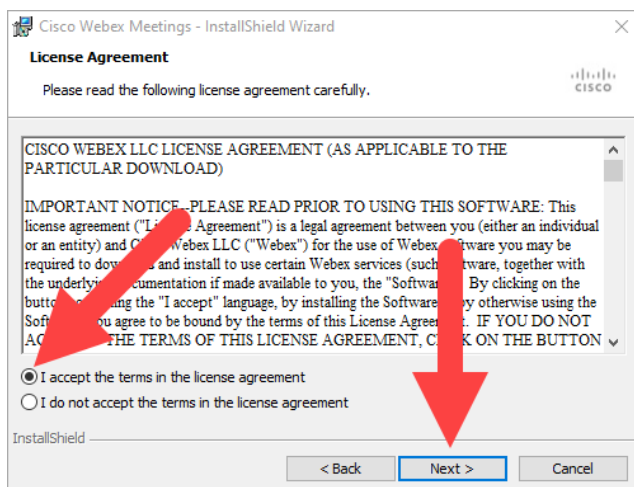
Cisco Webex Meetings - InstallShield Wizard

License Agreement

Please read the following license agreement carefully.

CISCO

CISCO WEBEX LLC LICENSE AGREEMENT (AS APPLICABLE TO THE PARTICULAR DOWNLOAD)

IMPORTANT NOTICE--PLEASE READ PRIOR TO USING THIS SOFTWARE: This license agreement ("Li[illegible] Agreement") is a legal agreement between you (either an individual or an entity) and C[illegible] Webex LLC ("Webex") for the use of Webex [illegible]ftware you may be required to dow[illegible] and install to use certain Webex services (such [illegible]ftware, together with the underlyi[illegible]cumentation if made available to you, the "Softwar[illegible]. By clicking on the butto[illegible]ing the "I accept" language, by installing the Software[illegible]y otherwise using the Soft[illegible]ou agree to be bound by the terms of this License Agree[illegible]t. IF YOU DO NOT A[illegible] THE TERMS OF THIS LICENSE AGREEMENT, C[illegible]K ON THE BUTTON

I accept the terms in the license agreement

I do not accept the terms in the license agreement

InstallShield

< Back

Next >

Cancel